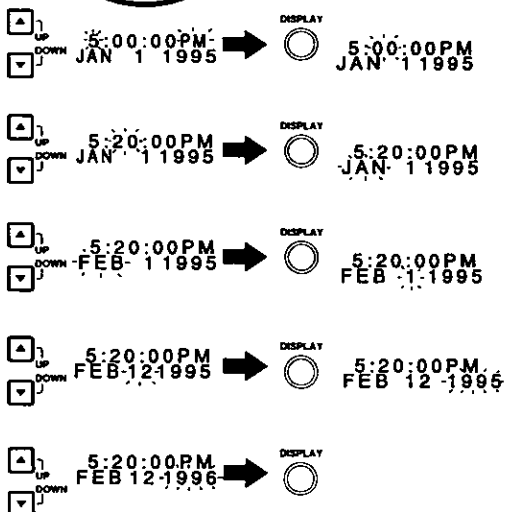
UP
DOWN
5:00:00PM
JAN 1 1995
DISPLAY
5:00:00PM
JAN 1 1995

UP
DOWN
5:20:00PM
JAN 1 1995
DISPLAY
5:20:00PM
JAN 1 1995

UP
DOWN
5:20:00PM
FEB 1 1995
DISPLAY
5:20:00PM
FEB 1 1995

UP
DOWN
5:20:00PM
FEB 12 1995
DISPLAY
5:20:00PM
FEB 12 1995

UP
DOWN
5:20:00PM
FEB 12 1996
DISPLAY